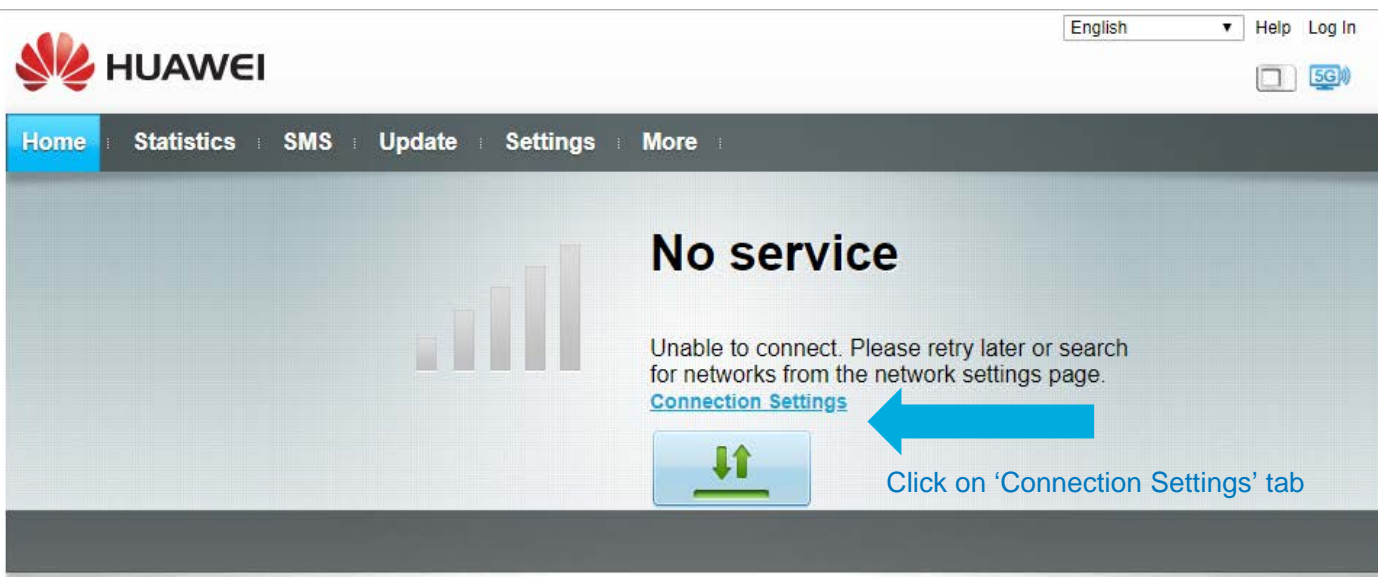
English ▼ Help Log In

HUAWEI

5G

Home Statistics SMS Update Settings More

No service

Unable to connect. Please retry later or search for networks from the network settings page.

Connection Settings

Click on ‘Connection Settings’ tab